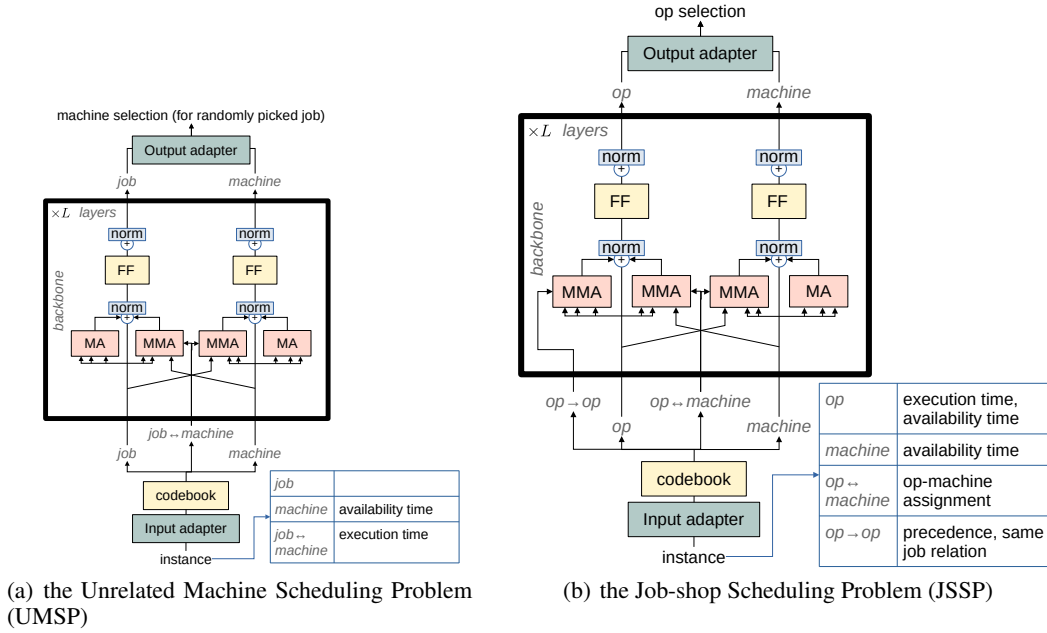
machine selection (for randomly picked job)

Output adapter

job

machine

$\times L$ layers

norm

FF

norm

backbone

MA

MMA

MMA

MA

job↔machine

job

machine

codebook

Input adapter

instance

| job | |
|---|---|
| machine | availability time |
| job↔machine | execution time |

(a) the Unrelated Machine Scheduling Problem (UMSP)

op selection

Output adapter

op

machine

$\times L$ layers

norm

FF

norm

FF

norm

norm

backbone

MMA

MMA

MMA

MA

op→op

op↔machine

op

machine

codebook

Input adapter

instance

| op | execution time, availability time |
|---|---|
| machine | availability time |
| op↔machine | op-machine assignment |
| op→op | precedence, same job relation |

(b) the Job-shop Scheduling Problem (JSSP)